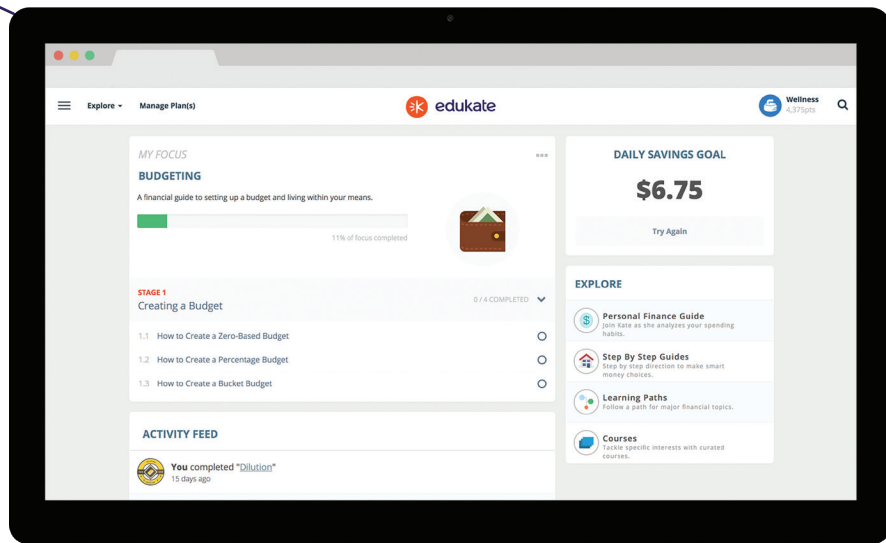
Explore ▾ Manage Plan(s)

edukate

Wellness
4,375pts

MY FOCUS

BUDGETING

A financial guide to setting up a budget and living within your means.

11% of focus completed

STAGE 1
Creating a Budget

0 / 4 COMPLETED

1.1 How to Create a Zero-Based Budget

1.2 How to Create a Percentage Budget

1.3 How to Create a Bucket Budget

ACTIVITY FEED

You completed "Dilution"
15 days ago

DAILY SAVINGS GOAL

$6.75

Try Again

EXPLORE

Personal Finance Guide
Join Kate as she analyzes your spending habits.

Step By Step Guides
Step by step direction to make smart money choices.

Learning Paths
Follow a path for major financial topics.

Courses
Tackle specific interests with curated courses.